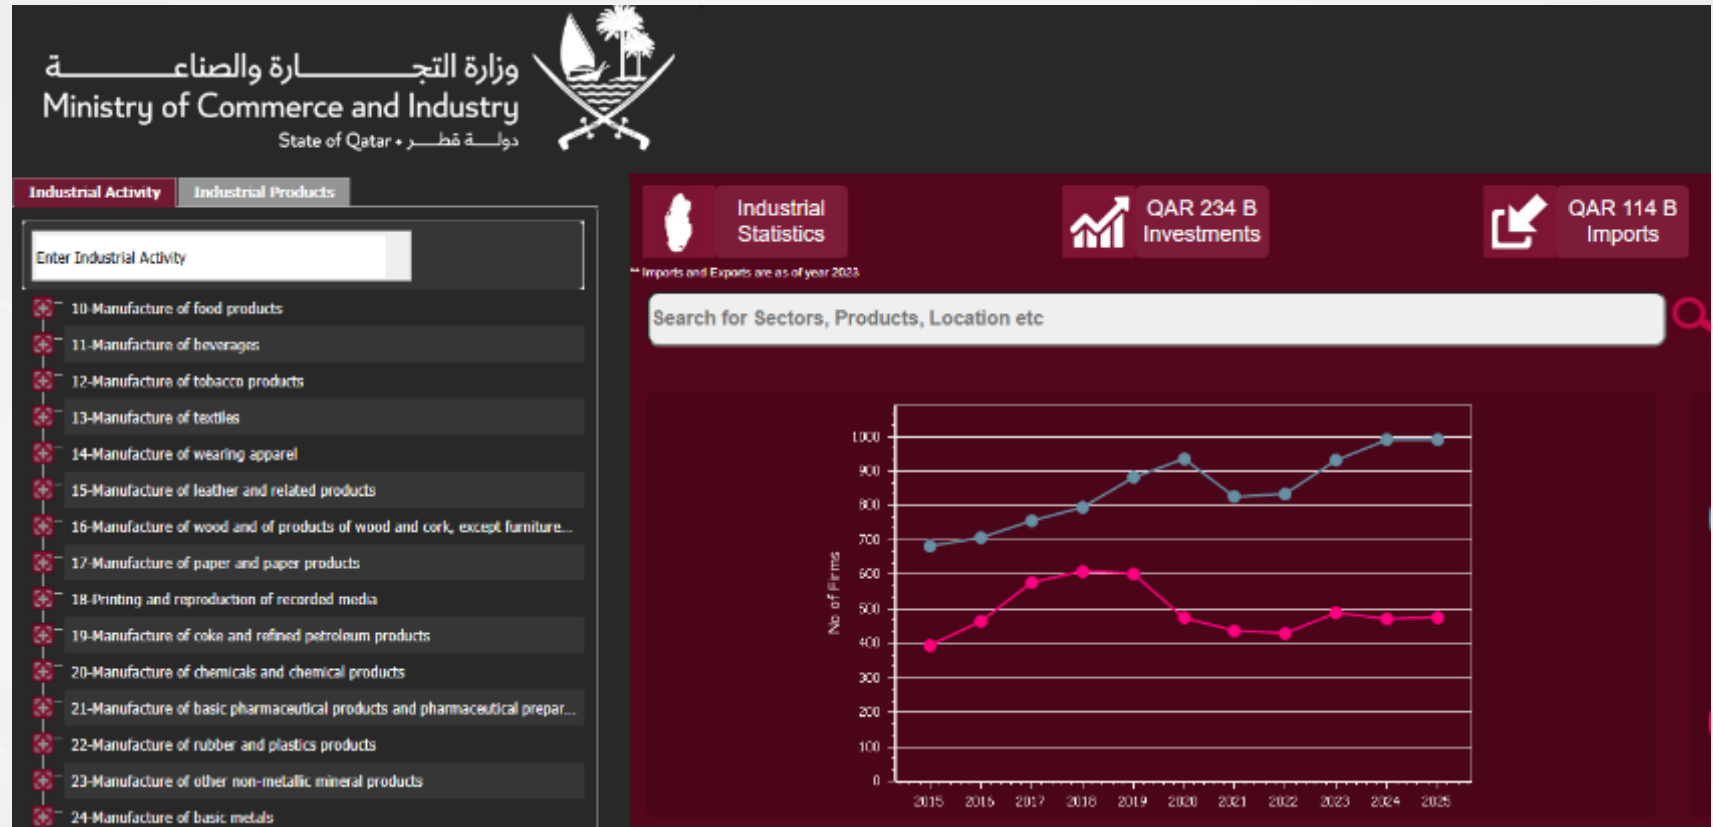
وزارة التجـــــارة والصنـــــاعة
Ministry of Commerce and Industry
State of Qatar • دولـــة قطـــر

Industrial Activity
Industrial Products

Enter Industrial Activity

10-Manufacture of food products
11-Manufacture of beverages
12-Manufacture of tobacco products
13-Manufacture of textiles
14-Manufacture of wearing apparel
15-Manufacture of leather and related products
16-Manufacture of wood and of products of wood and cork, except furniture...
17-Manufacture of paper and paper products
18-Printing and reproduction of recorded media
19-Manufacture of coke and refined petroleum products
20-Manufacture of chemicals and chemical products
21-Manufacture of basic pharmaceutical products and pharmaceutical prepar...
22-Manufacture of rubber and plastics products
23-Manufacture of other non-metallic mineral products
24-Manufacture of basic metals

Industrial Statistics
QAR 234 B Investments
QAR 114 B Imports
** Imports and Exports are as of year 2023

Search for Sectors, Products, Location etc

1000
900
800
700
600
500
400
300
200
100
0
No of Firms
2015 2016 2017 2018 2019 2020 2021 2022 2023 2024 2025